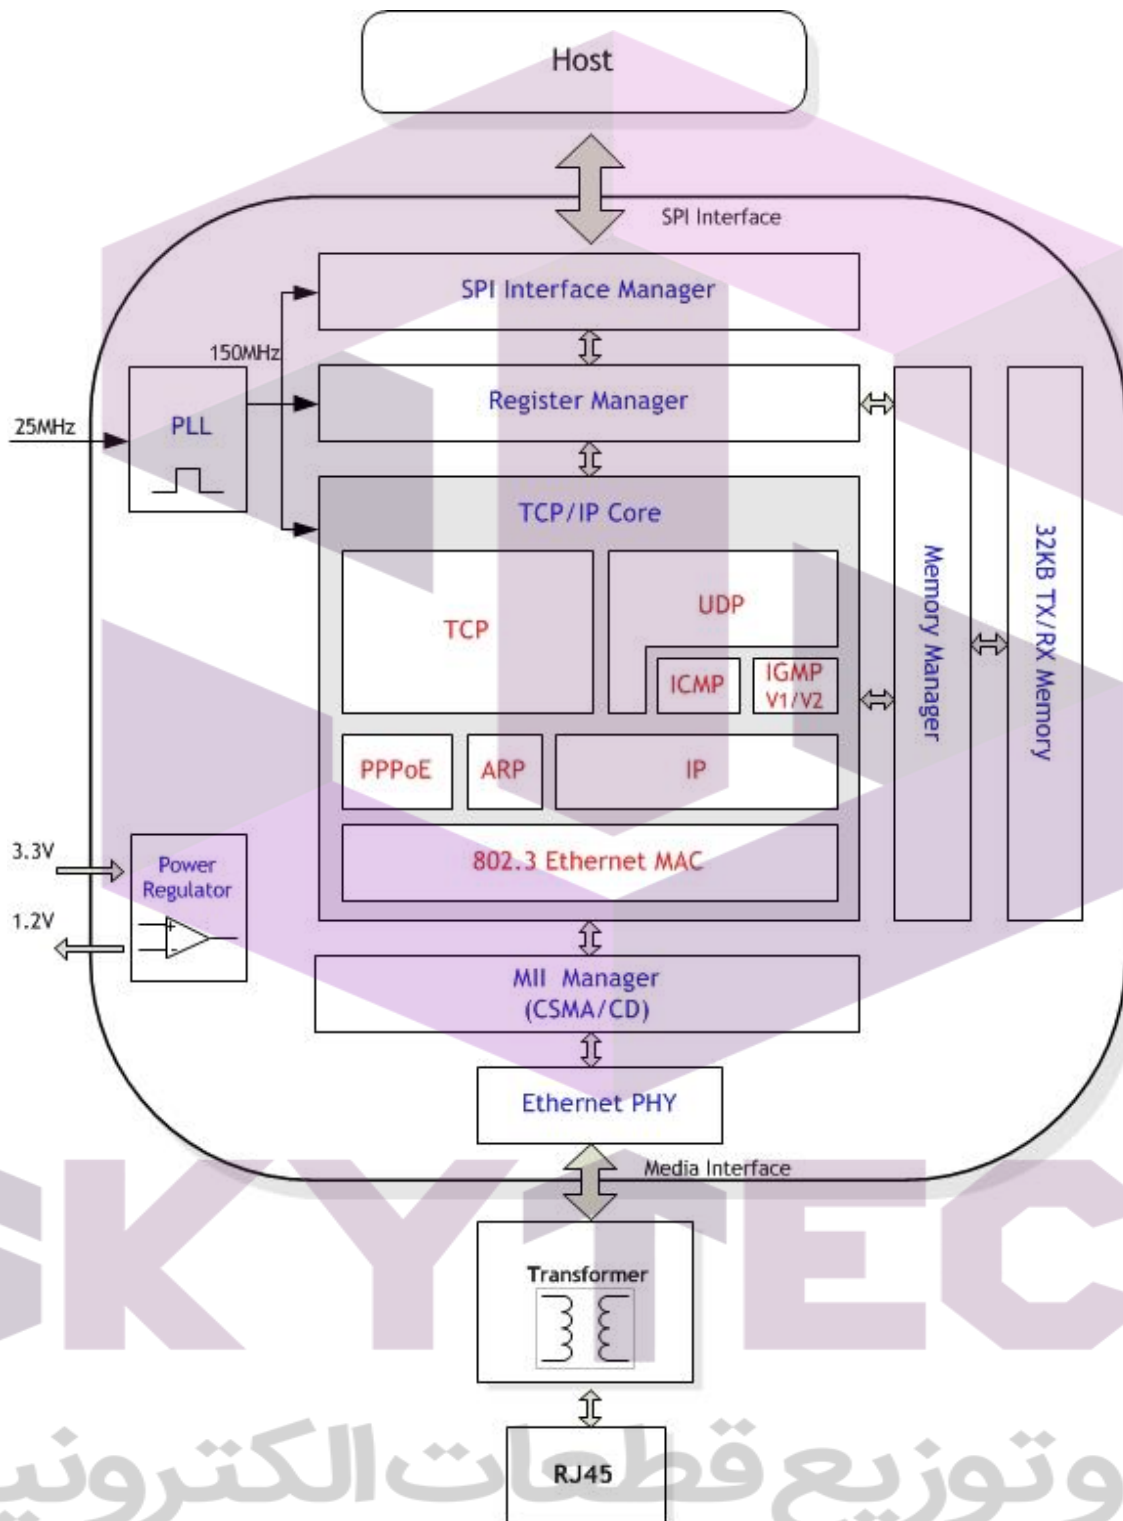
Host

SPI Interface

SPI Interface Manager

150MHz

25MHz

PLL

Register Manager

TCP/IP Core

TCP

UDP

ICMP

IGMP V1/V2

PPPoE

ARP

IP

802.3 Ethernet MAC

Memory Manager

32KB TX/RX Memory

3.3V

1.2V

Power Regulator

MII Manager (CSMA/CD)

Ethernet PHY

Media Interface

Transformer

RJ45

SKYTEC

وتوزيع قطعات الكترونيك